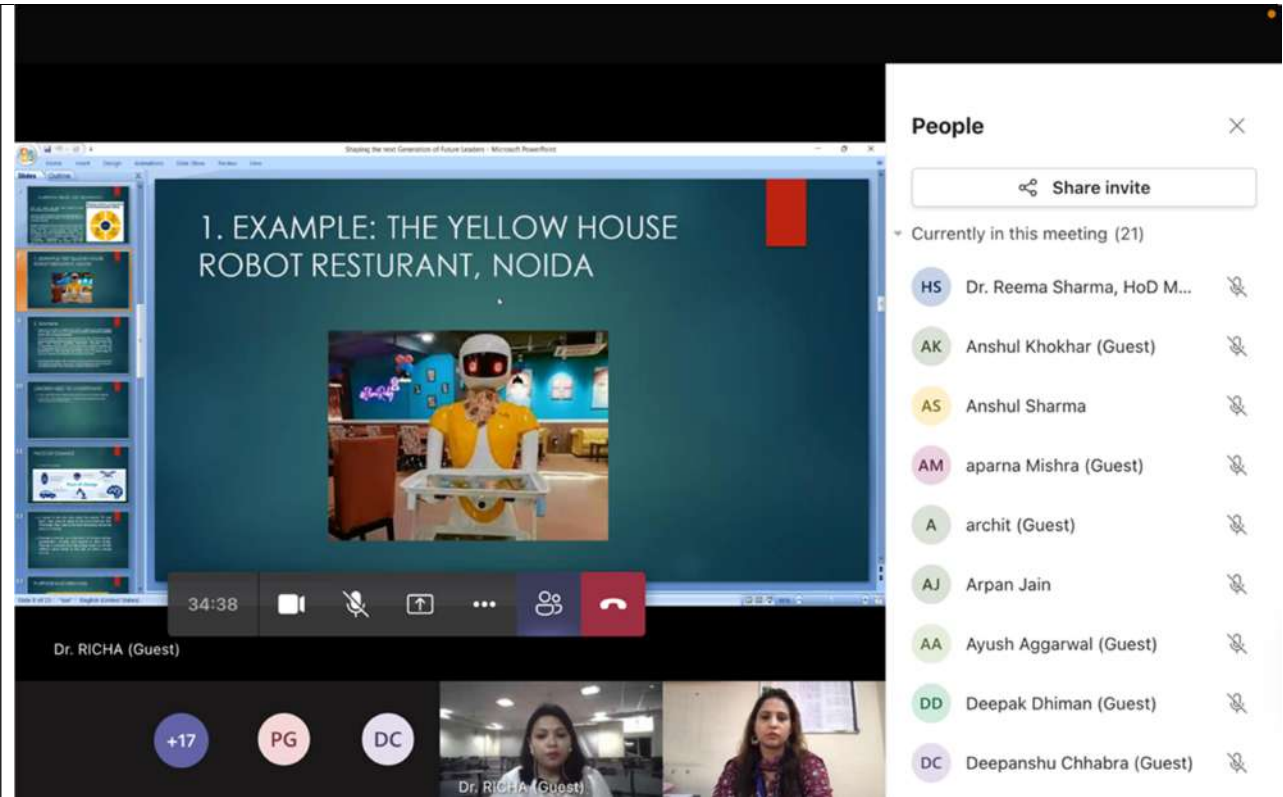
Shaping the next Generation of Future Leaders - Microsoft PowerPoint

1. EXAMPLE: THE YELLOW HOUSE ROBOT RESTURANT, NOIDA

34:38

Dr. RICHA (Guest)

+17

PG

DC

Dr. RICHA (Guest)

People

Share invite

Currently in this meeting (21)

HS Dr. Reema Sharma, HoD M...

AK Anshul Khokhar (Guest)

AS Anshul Sharma

AM aparna Mishra (Guest)

A archit (Guest)

AJ Arpan Jain

AA Ayush Aggarwal (Guest)

DD Deepak Dhiman (Guest)

DC Deepanshu Chhabra (Guest)